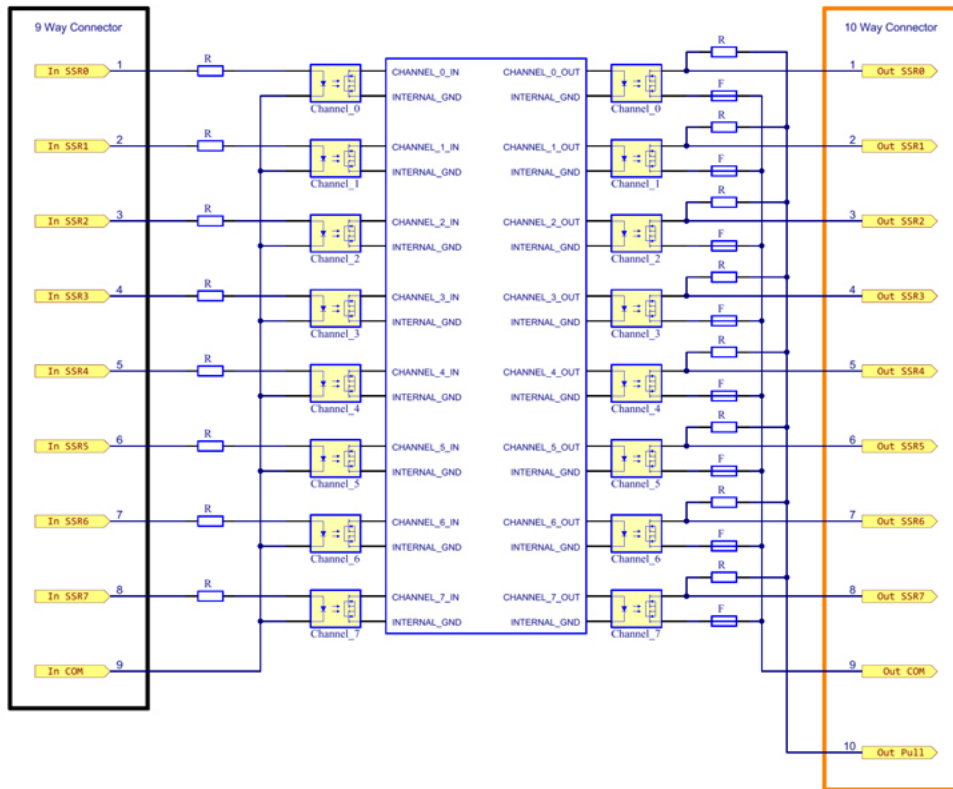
9 Way Connector

In SSR0 1
In SSR1 2
In SSR2 3
In SSR3 4
In SSR4 5
In SSR5 6
In SSR6 7
In SSR7 8
In COM 9

R
R
R
R
R
R
R
R

Channel_0
Channel_1
Channel_2
Channel_3
Channel_4
Channel_5
Channel_6
Channel_7

CHANNEL_0_IN
INTERNAL_GND
CHANNEL_1_IN
INTERNAL_GND
CHANNEL_2_IN
INTERNAL_GND
CHANNEL_3_IN
INTERNAL_GND
CHANNEL_4_IN
INTERNAL_GND
CHANNEL_5_IN
INTERNAL_GND
CHANNEL_6_IN
INTERNAL_GND
CHANNEL_7_IN
INTERNAL_GND

CHANNEL_0_OUT
INTERNAL_GND
CHANNEL_1_OUT
INTERNAL_GND
CHANNEL_2_OUT
INTERNAL_GND
CHANNEL_3_OUT
INTERNAL_GND
CHANNEL_4_OUT
INTERNAL_GND
CHANNEL_5_OUT
INTERNAL_GND
CHANNEL_6_OUT
INTERNAL_GND
CHANNEL_7_OUT
INTERNAL_GND

Channel_0
Channel_1
Channel_2
Channel_3
Channel_4
Channel_5
Channel_6
Channel_7

R
F
R
F
R
F
R
F
R
F
R
F
R
F
R
F

10 Way Connector

1 Out SSR0
2 Out SSR1
3 Out SSR2
4 Out SSR3
5 Out SSR4
6 Out SSR5
7 Out SSR6
8 Out SSR7
9 Out COM
10 Out Pull